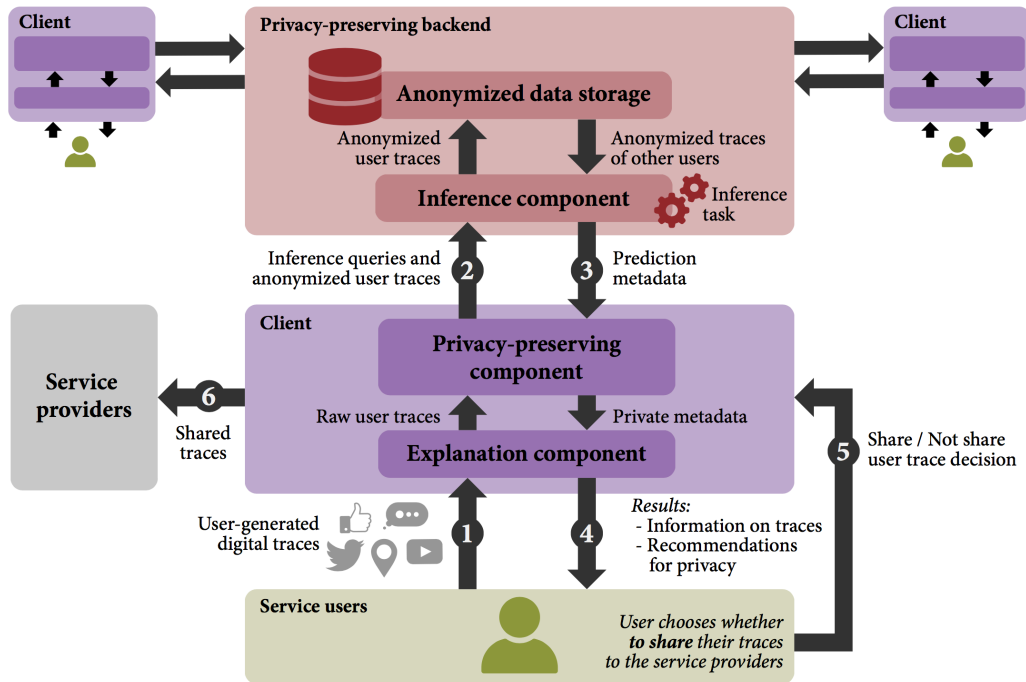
Client

Privacy-preserving backend

Client

Anonymized data storage

Anonymized user traces

Anonymized traces of other users

Inference component

Inference task

Inference queries and anonymized user traces

2

3

Prediction metadata

Client

Service providers

Privacy-preserving component

6

Shared traces

Raw user traces

Private metadata

Explanation component

5

Share / Not share user trace decision

User-generated digital traces

1

4

*Results:*
- Information on traces
- Recommendations for privacy

Service users

*User chooses whether **to share** their traces to the service providers*